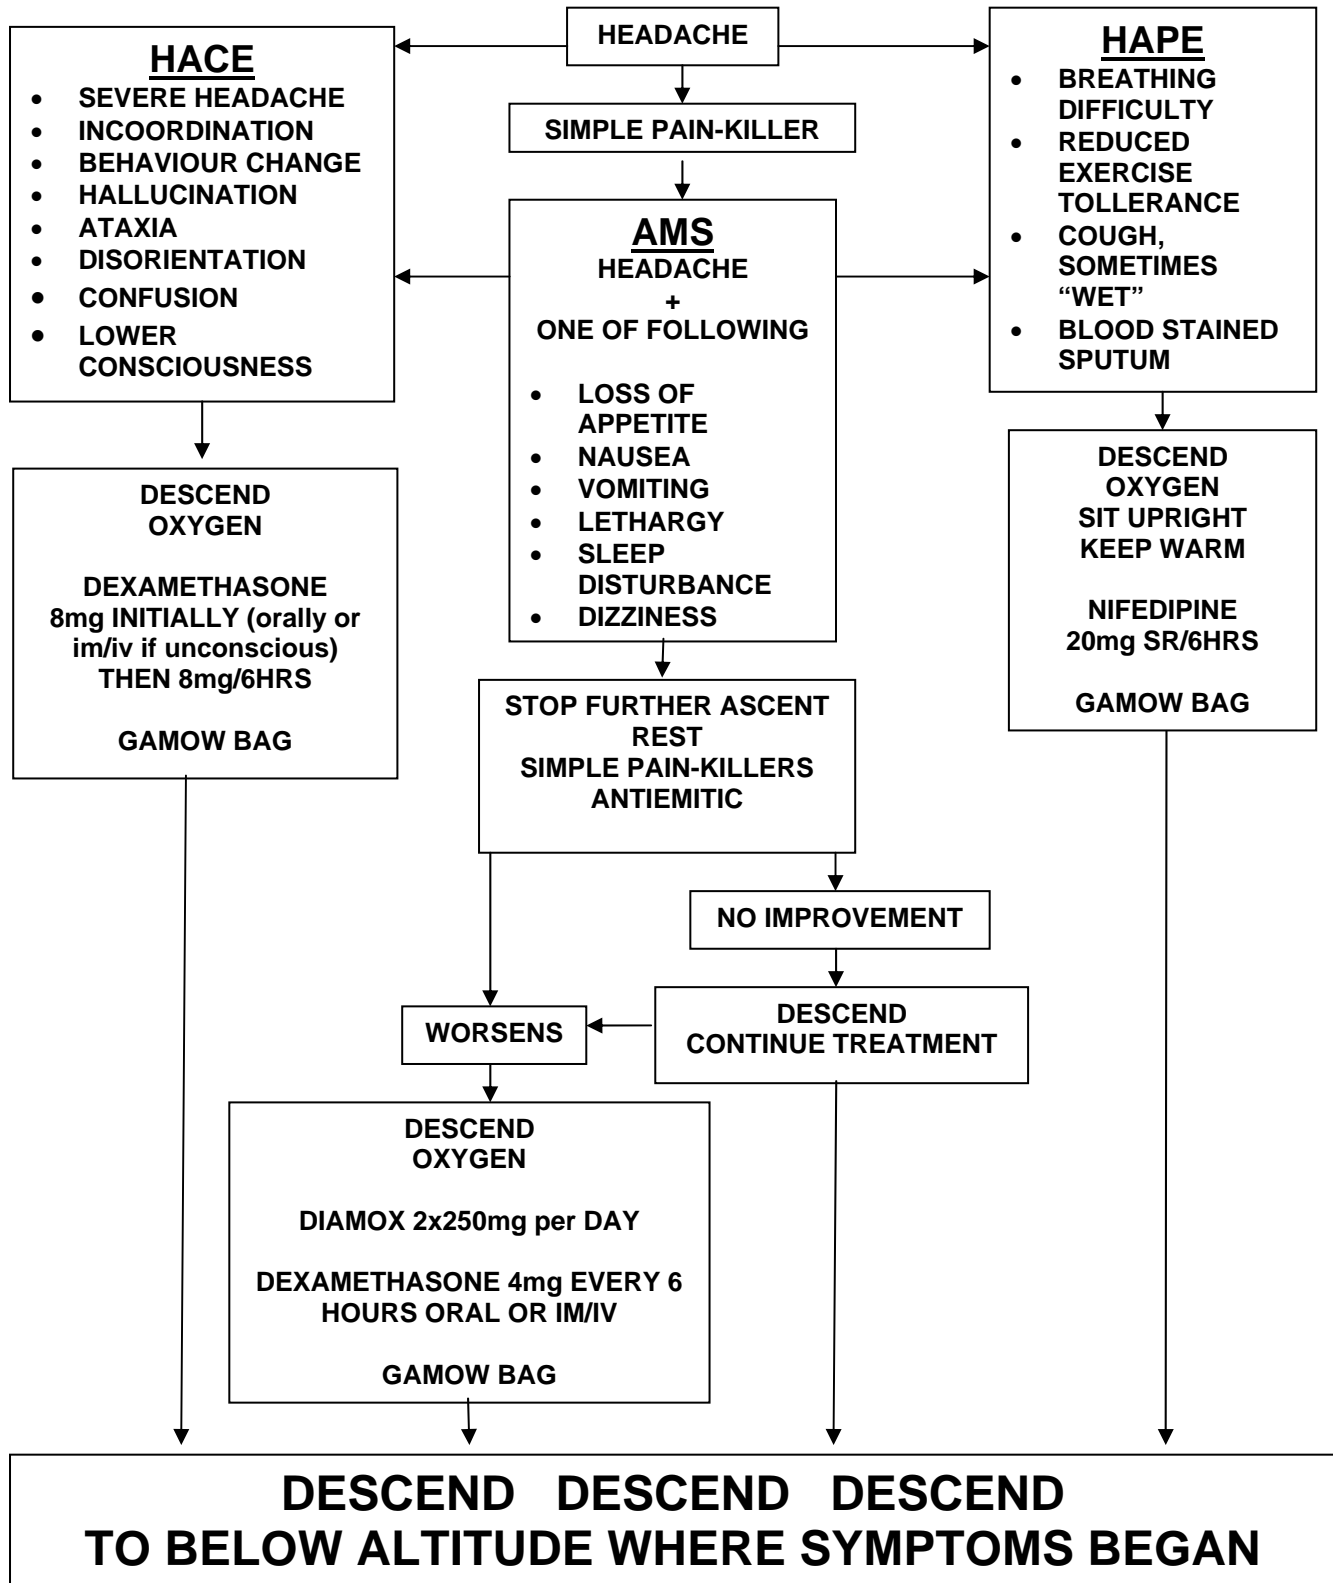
HEADACHE

SIMPLE PAIN-KILLER

HACE
- SEVERE HEADACHE
- INCOORDINATION
- BEHAVIOUR CHANGE
- HALLUCINATION
- ATAXIA
- DISORIENTATION
- CONFUSION
- LOWER CONSCIOUSNESS

AMS
HEADACHE
+
ONE OF FOLLOWING

- LOSS OF APPETITE
- NAUSEA
- VOMITING
- LETHARGY
- SLEEP DISTURBANCE
- DIZZINESS

HAPE
- BREATHING DIFFICULTY
- REDUCED EXERCISE TOLLERANCE
- COUGH, SOMETIMES "WET"
- BLOOD STAINED SPUTUM

DESCEND
OXYGEN

DEXAMETHASONE
8mg INITIALLY (orally or im/iv if unconscious)
THEN 8mg/6HRS

GAMOW BAG

STOP FURTHER ASCENT
REST
SIMPLE PAIN-KILLERS
ANTIEMITIC

DESCEND
OXYGEN
SIT UPRIGHT
KEEP WARM

NIFEDIPINE
20mg SR/6HRS

GAMOW BAG

NO IMPROVEMENT

WORSENS

DESCEND
CONTINUE TREATMENT

DESCEND
OXYGEN

DIAMOX 2x250mg per DAY

DEXAMETHASONE 4mg EVERY 6 HOURS ORAL OR IM/IV

GAMOW BAG

DESCEND DESCEND DESCEND
TO BELOW ALTITUDE WHERE SYMPTOMS BEGAN